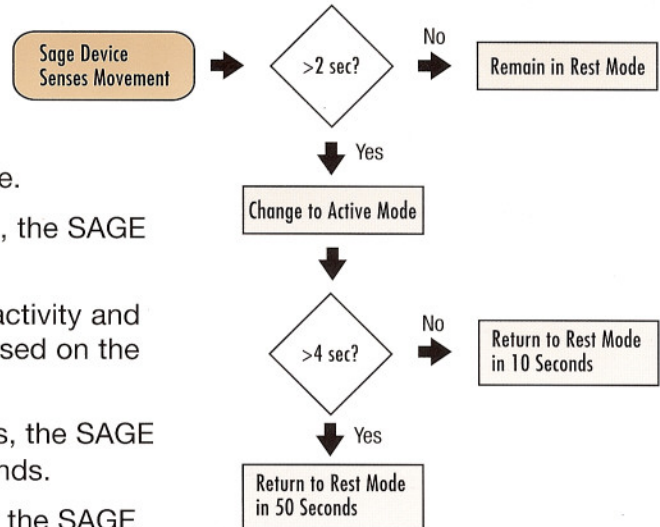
Sage Device Senses Movement

>2 sec?

No

Remain in Rest Mode

Yes

Change to Active Mode

>4 sec?

No

Return to Rest Mode in 10 Seconds

Yes

Return to Rest Mode in 50 Seconds

e.

, the SAGE

activity and

sed on the

s, the SAGE

nds.

the SAGE